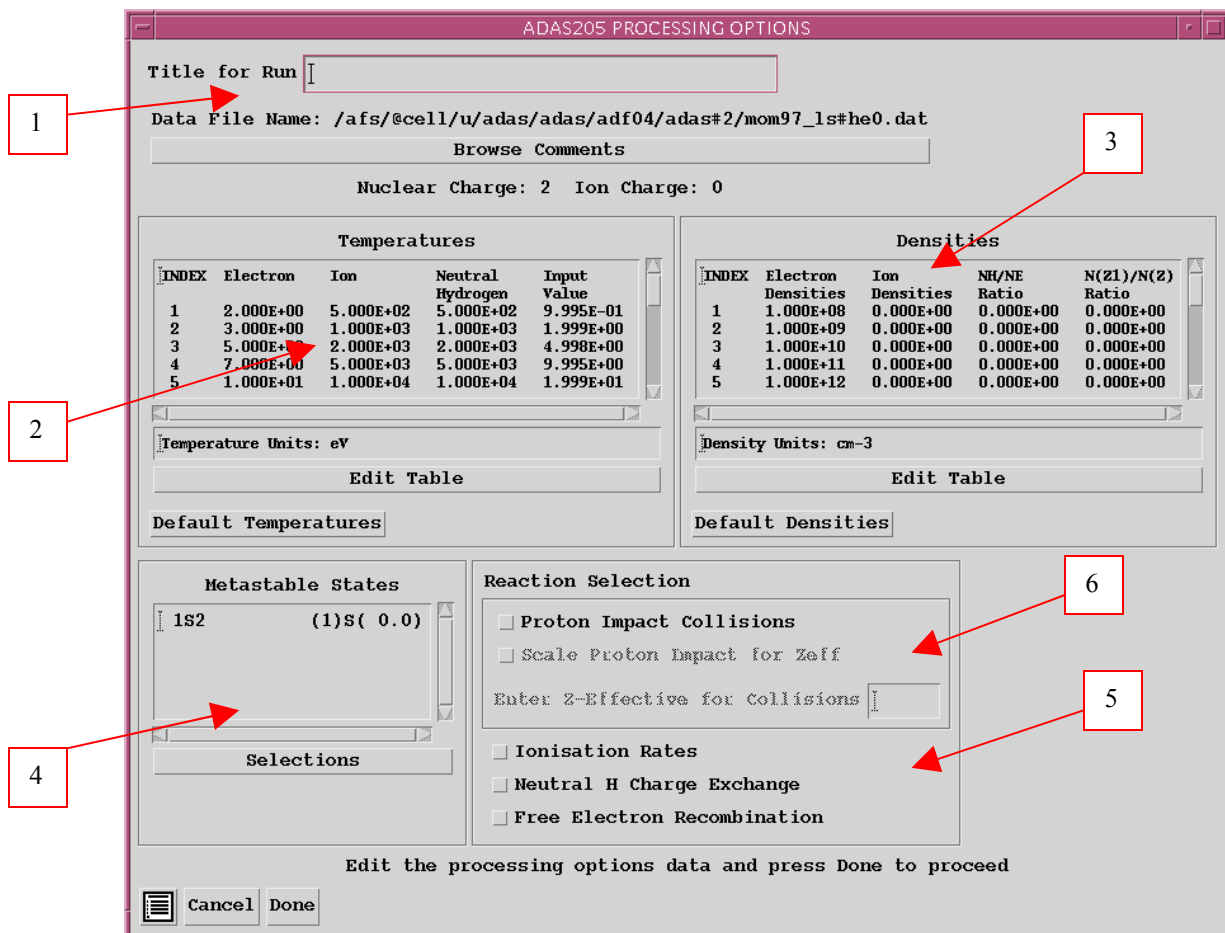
ADAS205 PROCESSING OPTIONS

Title for Run

1

Data File Name: /afs/@cell/u/adas/adas/adf04/adas#2/mom97_ls#he0.dat

Browse Comments

3

Nuclear Charge: 2 Ion Charge: 0

Temperatures

| INDEX | Electron | Ion | Neutral Hydrogen | Input Value |
|---|---|---|---|---|
| 1 | 2.000E+00 | 5.000E+02 | 5.000E+02 | 9.995E-01 |
| 2 | 3.000E+00 | 1.000E+03 | 1.000E+03 | 1.999E+00 |
| 3 | 5.000E+00 | 2.000E+03 | 2.000E+03 | 4.998E+00 |
| 4 | 7.000E+00 | 5.000E+03 | 5.000E+03 | 9.995E+00 |
| 5 | 1.000E+01 | 1.000E+04 | 1.000E+04 | 1.999E+01 |

2

Temperature Units: eV

Edit Table

Default Temperatures

Densities

| INDEX | Electron Densities | Ion Densities | NH/NE Ratio | N(Z1)/N(Z) Ratio |
|---|---|---|---|---|
| 1 | 1.000E+08 | 0.000E+00 | 0.000E+00 | 0.000E+00 |
| 2 | 1.000E+09 | 0.000E+00 | 0.000E+00 | 0.000E+00 |
| 3 | 1.000E+10 | 0.000E+00 | 0.000E+00 | 0.000E+00 |
| 4 | 1.000E+11 | 0.000E+00 | 0.000E+00 | 0.000E+00 |
| 5 | 1.000E+12 | 0.000E+00 | 0.000E+00 | 0.000E+00 |

Density Units: cm-3

Edit Table

Default Densities

Metastable States

1S2 (1)S( 0.0)

4

Selections

Reaction Selection

6

Proton Impact Collisions

Scale Proton Impact for Zeff

Enter Z-Effective for Collisions

5

Ionisation Rates

Neutral H Charge Exchange

Free Electron Recombination

Edit the processing options data and press Done to proceed

Cancel Done